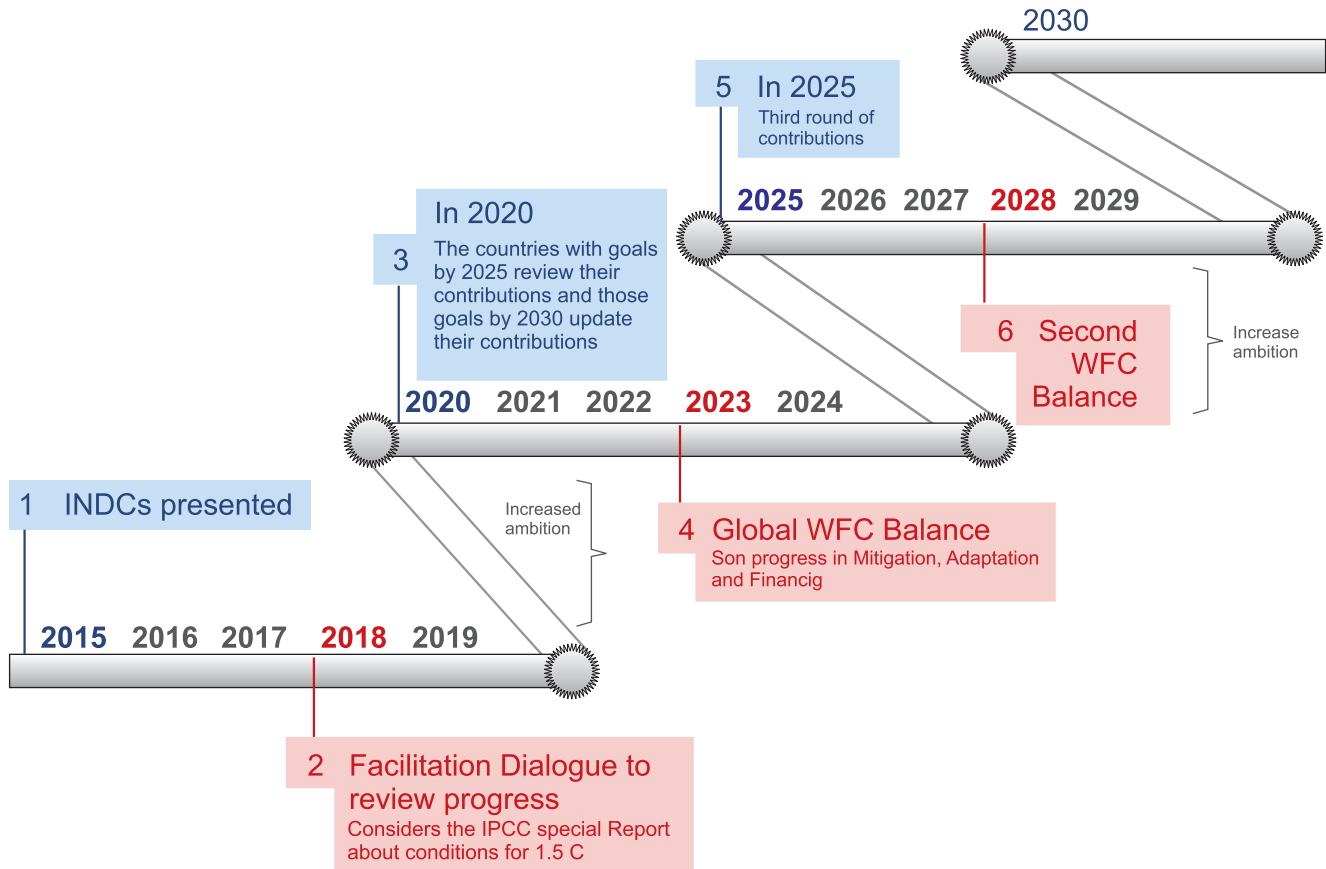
2030

5 In 2025
Third round of contributions

2025 2026 2027 2028 2029

3 In 2020
The countries with goals by 2025 review their contributions and those goals by 2030 update their contributions

6 Second WFC Balance

Increase ambition

2020 2021 2022 2023 2024

1 INDCs presented

Increased ambition

4 Global WFC Balance
Son progress in Mitigation, Adaptation and Financig

2015 2016 2017 2018 2019

2 Facilitation Dialogue to review progress
Considers the IPCC special Report about conditions for 1.5 C